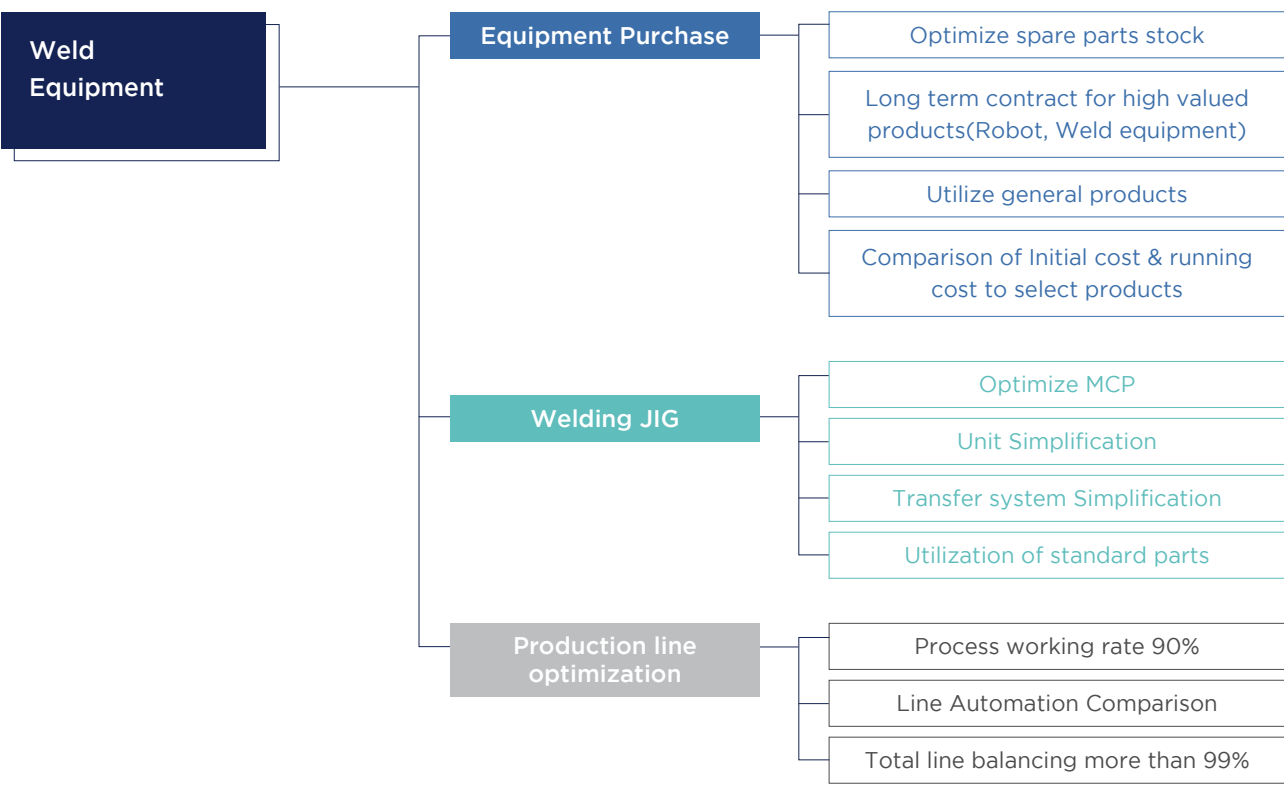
Weld Equipment

Equipment Purchase

Optimize spare parts stock

Long term contract for high valued products(Robot, Weld equipment)

Utilize general products

Comparison of Initial cost & running cost to select products

Welding JIG

Optimize MCP

Unit Simplification

Transfer system Simplification

Utilization of standard parts

Production line optimization

Process working rate 90%

Line Automation Comparison

Total line balancing more than 99%